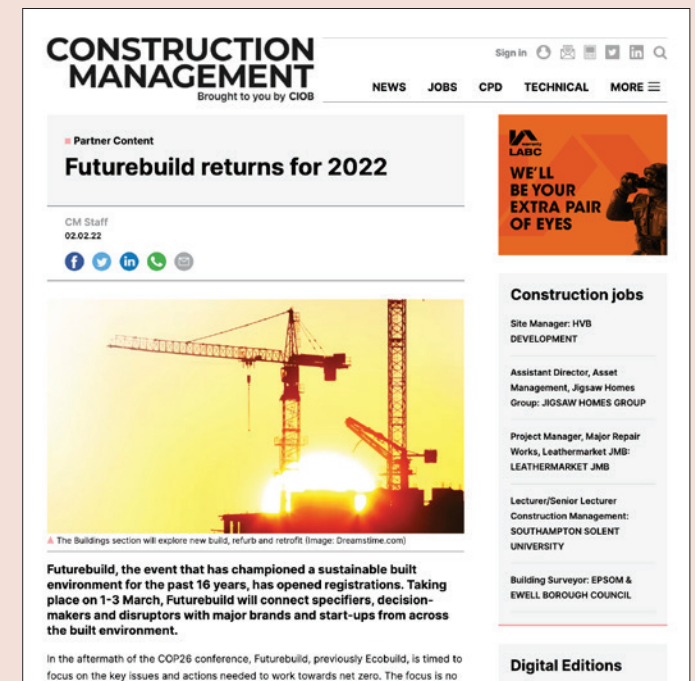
CONSTRUCTION MANAGEMENT
Brought to you by CIOB

Sign in

NEWS JOBS CPD TECHNICAL MORE

Partner Content

Futurebuild returns for 2022

CM Staff
02.02.22

The Buildings section will explore new build, refurb and retrofit (Image: Dreamstime.com)

Futurebuild, the event that has championed a sustainable built environment for the past 16 years, has opened registrations. Taking place on 1-3 March, Futurebuild will connect specifiers, decision-makers and disruptors with major brands and start-ups from across the built environment.

In the aftermath of the COP26 conference, Futurebuild, previously Ecobuild, is timed to focus on the key issues and actions needed to work towards net zero. The focus is no

LABC
WE'LL BE YOUR EXTRA PAIR OF EYES

Construction jobs

Site Manager: HVB DEVELOPMENT

Assistant Director, Asset Management, Jigsaw Homes Group: JIGSAW HOMES GROUP

Project Manager, Major Repair Works, Leathermarket JMB: LEATHERMARKET JMB

Lecturer/Senior Lecturer Construction Management: SOUTHAMPTON SOLENT UNIVERSITY

Building Surveyor: EPSOM & EWELL BOROUGH COUNCIL

Digital Editions